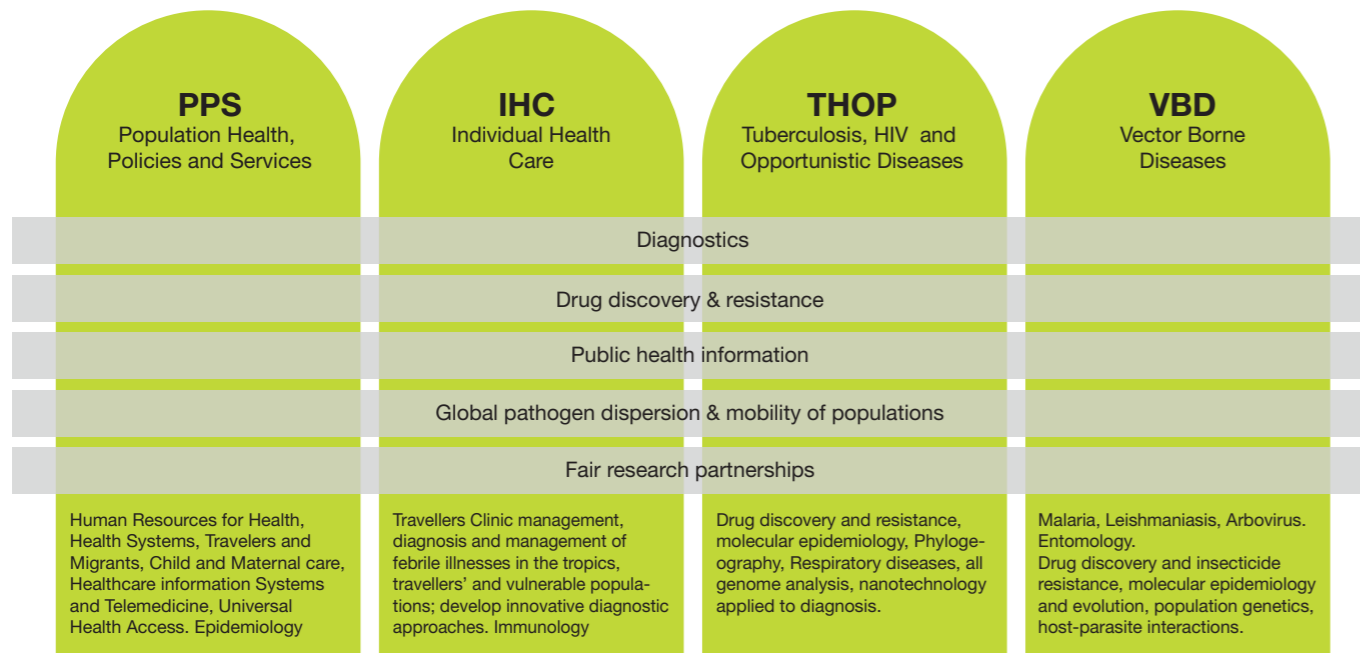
PPS
Population Health, Policies and Services

IHC
Individual Health Care

THOP
Tuberculosis, HIV and Opportunistic Diseases

VBD
Vector Borne Diseases

Diagnostics

Drug discovery & resistance

Public health information

Global pathogen dispersion & mobility of populations

Fair research partnerships

Human Resources for Health, Health Systems, Travelers and Migrants, Child and Maternal care, Healthcare information Systems and Telemedicine, Universal Health Access. Epidemiology

Travellers Clinic management, diagnosis and management of febrile illnesses in the tropics, travellers' and vulnerable populations; develop innovative diagnostic approaches. Immunology

Drug discovery and resistance, molecular epidemiology, Phylogeography, Respiratory diseases, all genome analysis, nanotechnology applied to diagnosis.

Malaria, Leishmaniasis, Arbovirus. Entomology.
Drug discovery and insecticide resistance, molecular epidemiology and evolution, population genetics, host-parasite interactions.